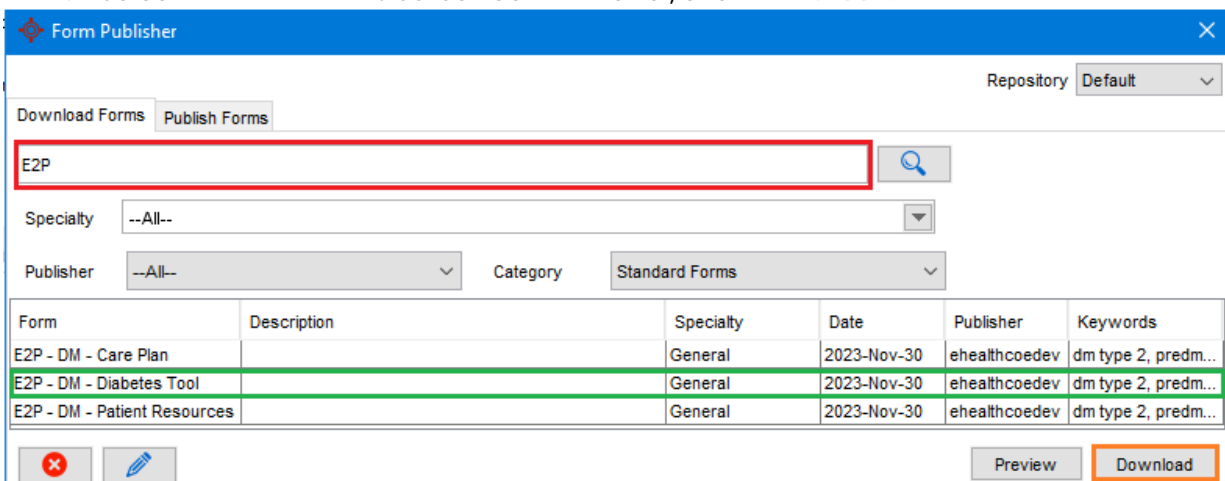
Form Publisher

Repository Default

Download Forms Publish Forms

E2P

Specialty --All--

Publisher --All-- Category Standard Forms

| Form | Description | Specialty | Date | Publisher | Keywords |
|---|---|---|---|---|---|
| E2P - DM - Care Plan | | General | 2023-Nov-30 | ehealthcoedev | dm type 2, predm... |
| E2P - DM - Diabetes Tool | | General | 2023-Nov-30 | ehealthcoedev | dm type 2, predm... |
| E2P - DM - Patient Resources | | General | 2023-Nov-30 | ehealthcoedev | dm type 2, predm... |

Preview Download